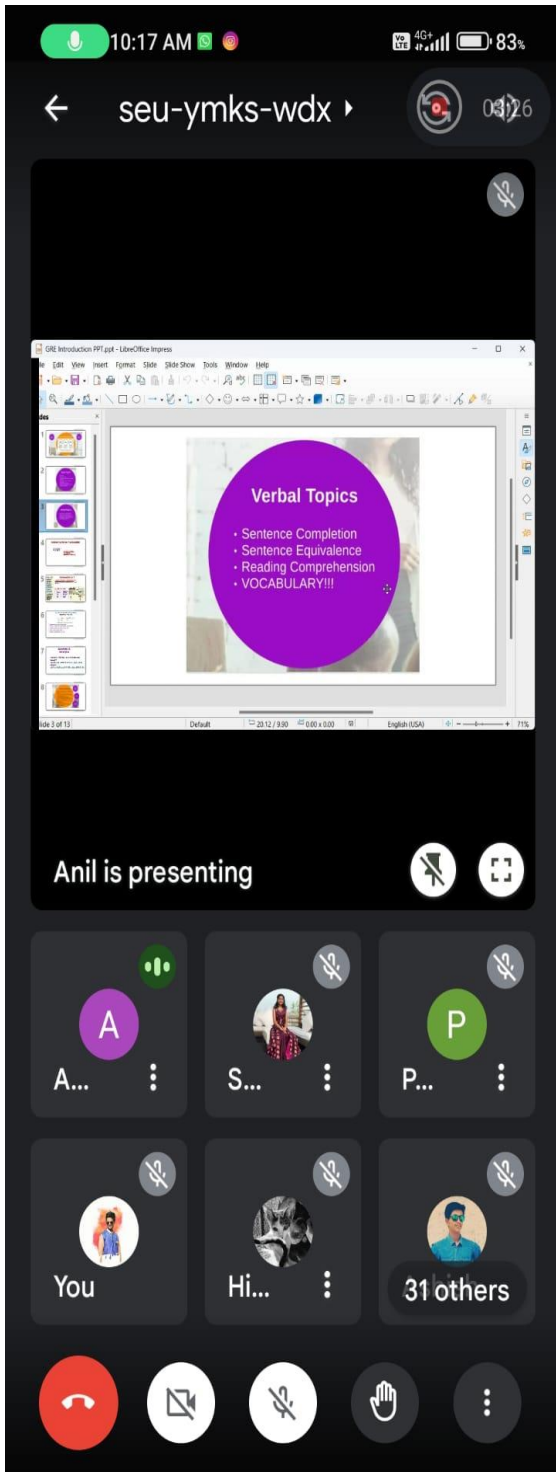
10:17 AM
4G+ 83%

seu-ymks-wdx ▸
03:26

GRE Introduction PPT.ppt - LibreOffice Impress
ile Edit View Insert Format Slide Slide Show Tools Window Help
ides

Verbal Topics

• Sentence Completion
• Sentence Equivalence
• Reading Comprehension
• VOCABULARY!!!

lide 3 of 13 Default 20.12 / 9.90 0.00 x 0.00 English (USA) 71%

Anil is presenting

A
A...
S...
P
P...
You
Hi...
31 others